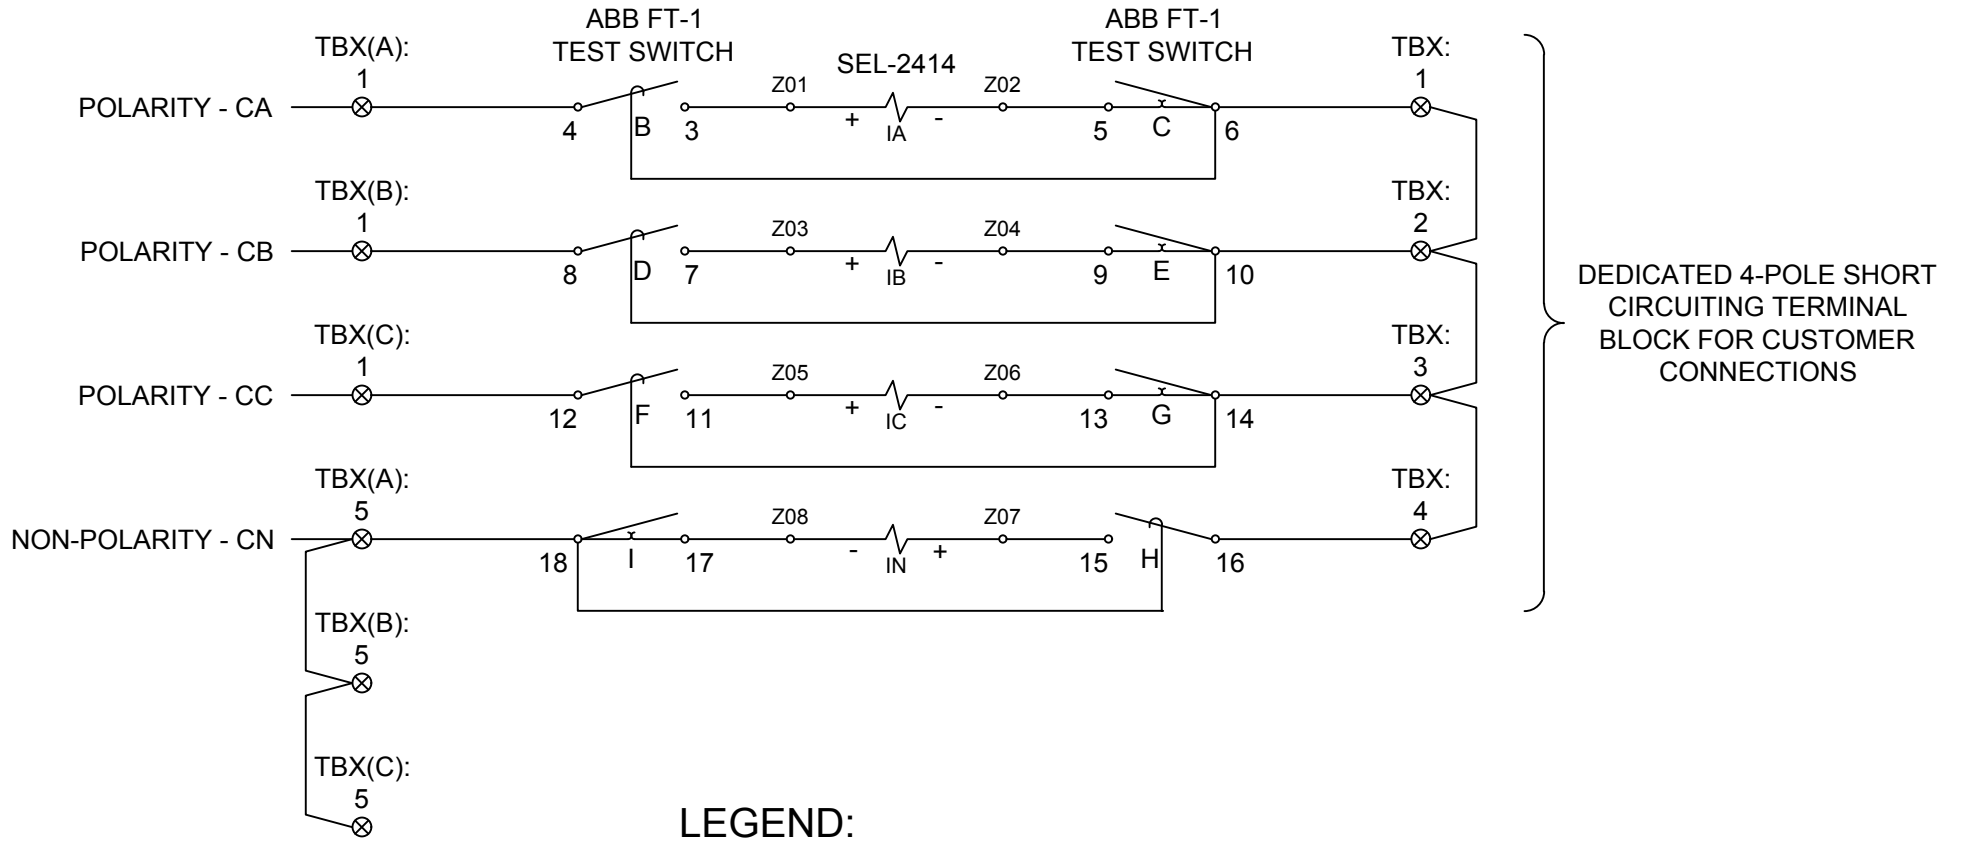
ABB FT-1
TEST SWITCH

ABB FT-1
TEST SWITCH

SEL-2414

TBX(A):
1

POLARITY - CA

4 B 3 Z01 + IA - Z02 5 C 6

TBX:
1

TBX(B):
1

POLARITY - CB

8 D 7 Z03 + IB - Z04 9 E 10

TBX:
2

TBX(C):
1

POLARITY - CC

12 F 11 Z05 + IC - Z06 13 G 14

TBX:
3

TBX(A):
5

NON-POLARITY - CN

18 I 17 Z08 - IN + Z07 15 H 16

TBX:
4

DEDICATED 4-POLE SHORT CIRCUITING TERMINAL BLOCK FOR CUSTOMER CONNECTIONS

TBX(B):
5

TBX(C):
5

LEGEND: